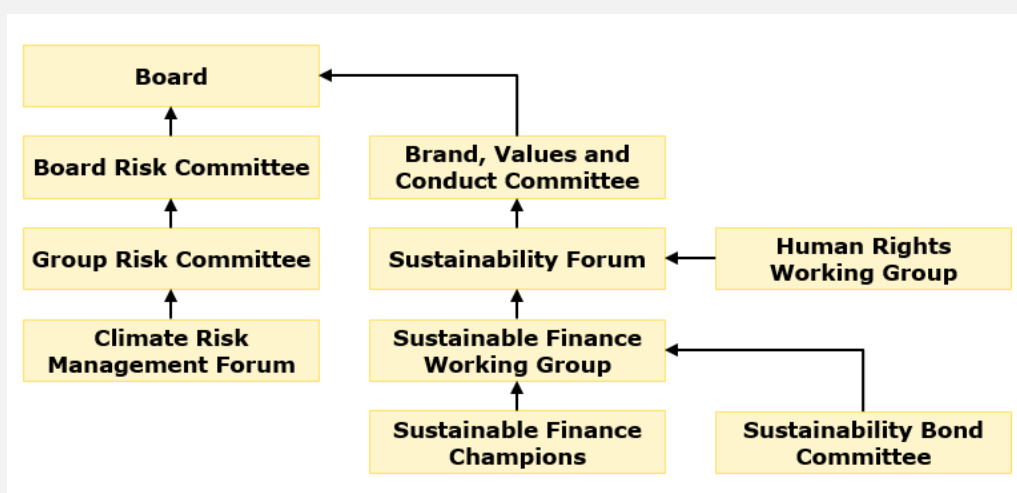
Board

Board Risk Committee

Group Risk Committee

Climate Risk Management Forum

Brand, Values and Conduct Committee

Sustainability Forum

Human Rights Working Group

Sustainable Finance Working Group

Sustainable Finance Champions

Sustainability Bond Committee